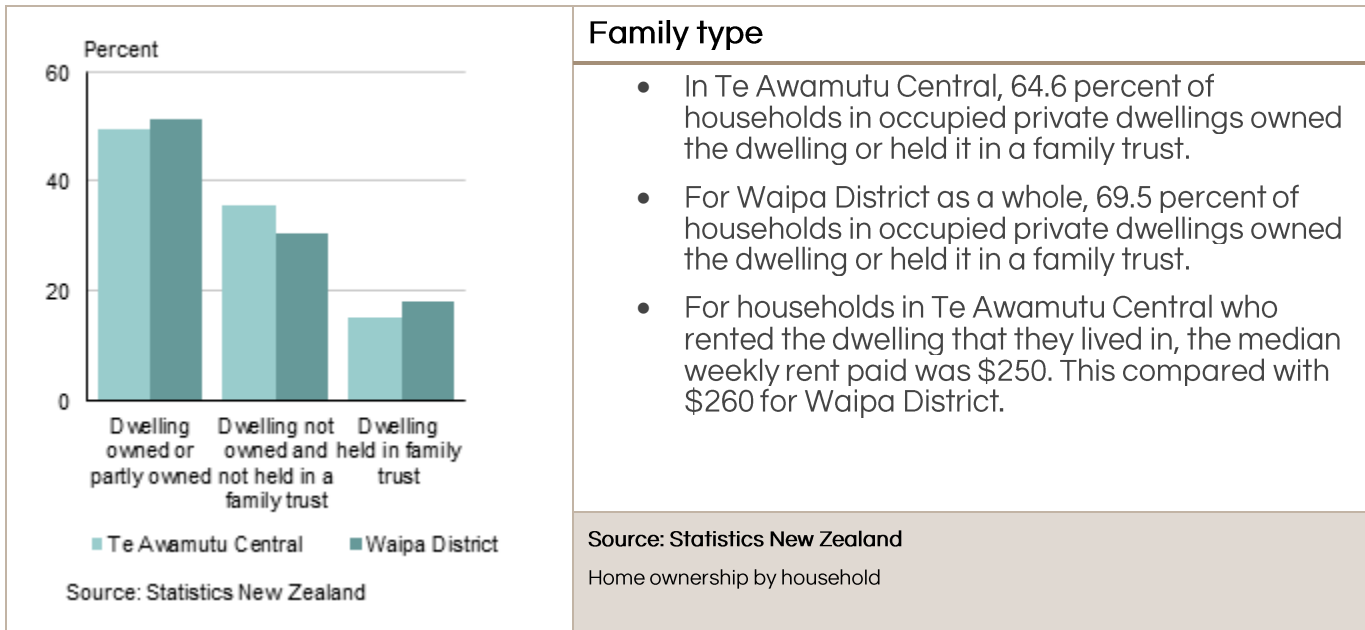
Percent
60
40
20
0

Dwelling owned or partly owned
Dwelling not owned and not held in a family trust
Dwelling held in family trust

Te Awamutu Central
Waipa District

Source: Statistics New Zealand

Family type

- In Te Awamutu Central, 64.6 percent of households in occupied private dwellings owned the dwelling or held it in a family trust.
- For Waipa District as a whole, 69.5 percent of households in occupied private dwellings owned the dwelling or held it in a family trust.
- For households in Te Awamutu Central who rented the dwelling that they lived in, the median weekly rent paid was \$250. This compared with \$260 for Waipa District.

Source: Statistics New Zealand

Home ownership by household